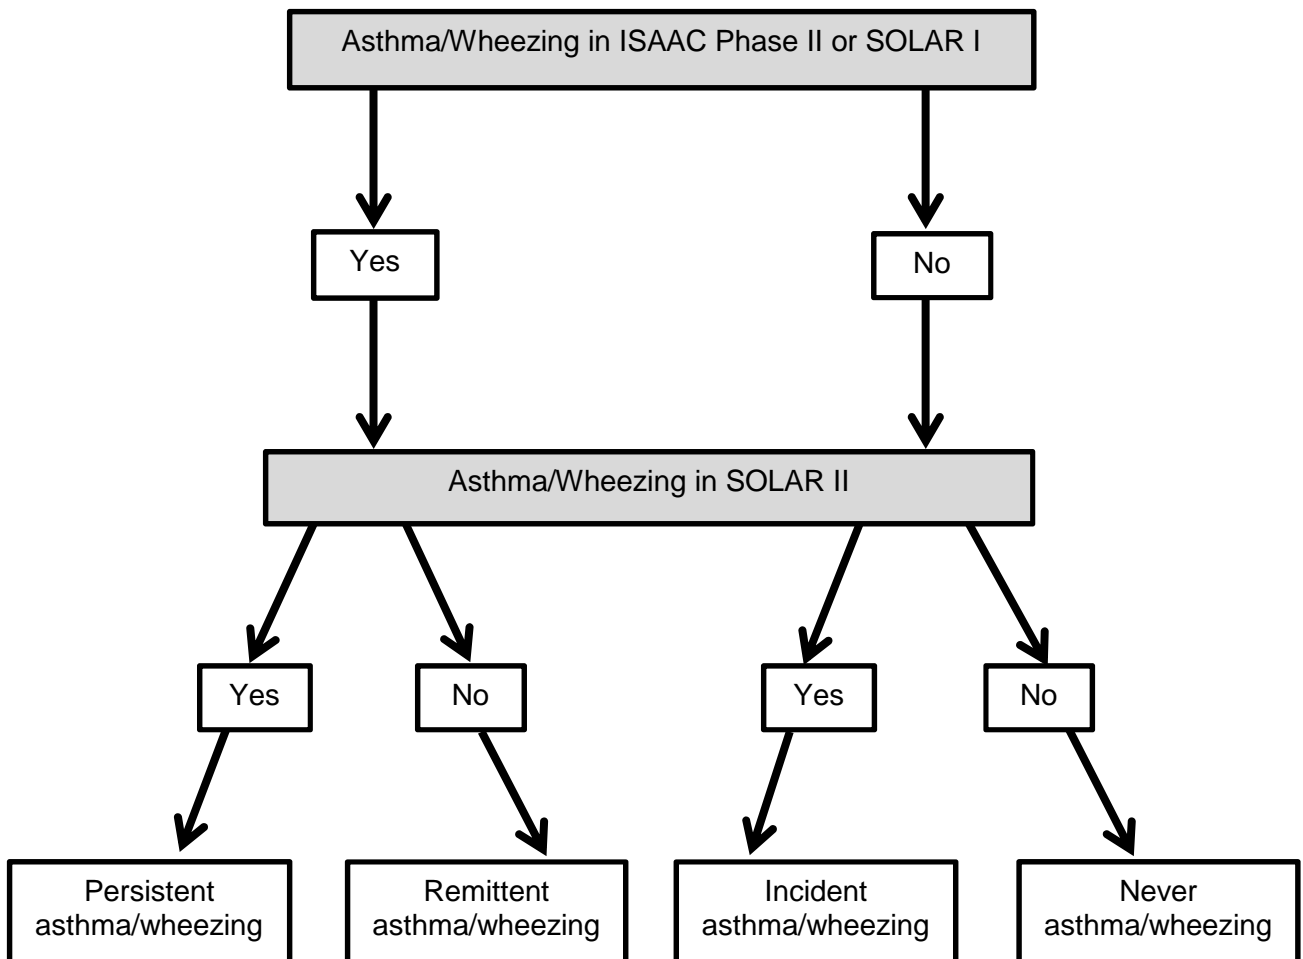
Asthma/Wheezing in ISAAC Phase II or SOLAR I

Yes

No

Asthma/Wheezing in SOLAR II

Yes

No

Yes

No

Persistent asthma/wheezing

Remittent asthma/wheezing

Incident asthma/wheezing

Never asthma/wheezing